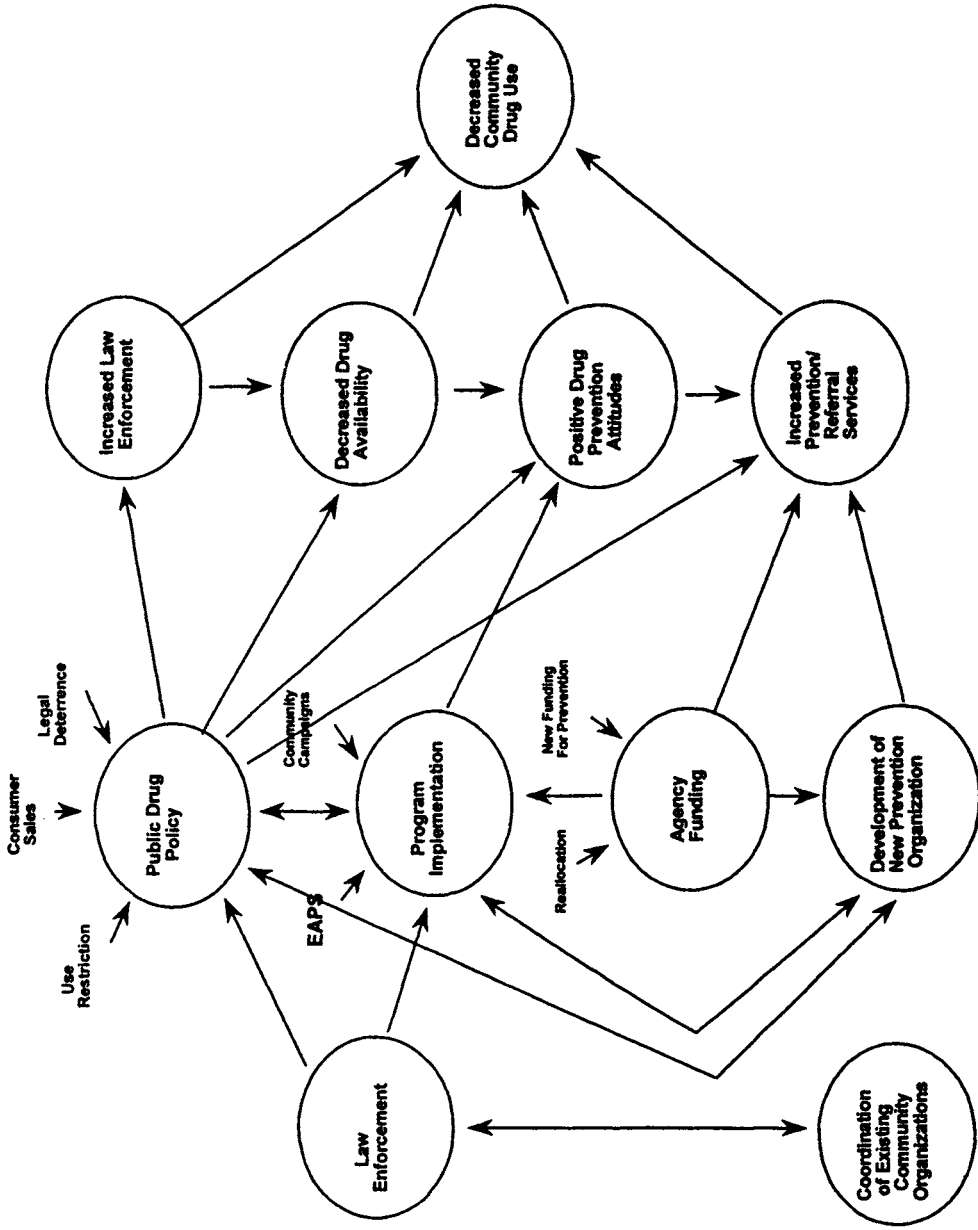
Decreased Community Drug Use

Increased Law Enforcement

Decreased Drug Availability

Positive Drug Prevention Attitudes

Increased Prevention/ Referral Services

Legal Deterrence

Consumer Sales

Use Restriction

Public Drug Policy

Community Campaigns

Program Implementation

EAPS

New Funding For Prevention

Reallocation

Agency Funding

Development of New Prevention Organization

Law Enforcement

Coordination of Existing Community Organizations